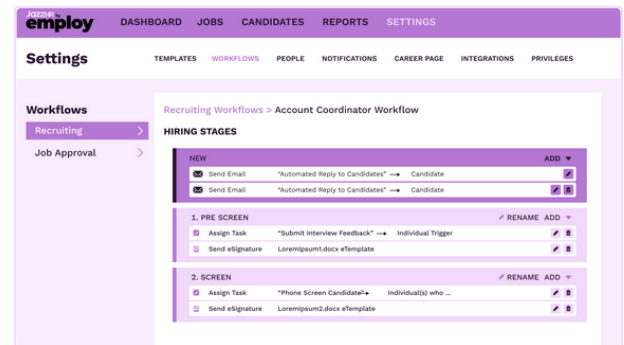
JazzHR employ

DASHBOARD JOBS CANDIDATES REPORTS SETTINGS

Settings

TEMPLATES WORKFLOWS PEOPLE NOTIFICATIONS CAREER PAGE INTEGRATIONS PRIVILEGES

Workflows

Recruiting

Job Approval

Recruiting Workflows > Account Coordinator Workflow

HIRING STAGES

NEW ADD

Send Email "Automated Reply to Candidates" → Candidate

Send Email "Automated Reply to Candidates" → Candidate

1. PRE SCREEN RENAME ADD

Assign Task "Submit Interview Feedback" → Individual Trigger

Send eSignature LoremIpsum1.docx eTemplate

2. SCREEN RENAME ADD

Assign Task "Phone Screen Candidate" → Individual(s) who ...

Send eSignature LoremIpsum2.docx eTemplate